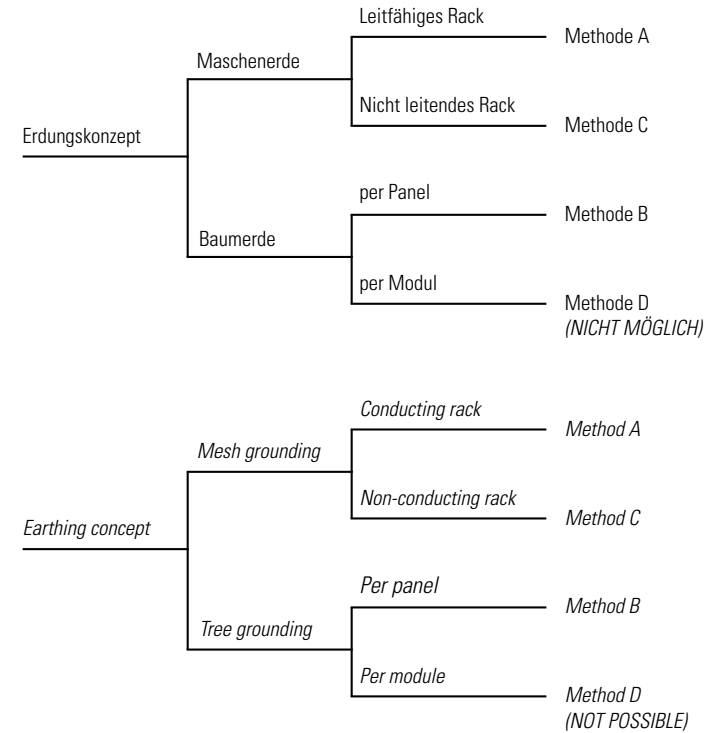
Erdungskonzept

Maschenerde

Leitfähiges Rack

Methode A

Nicht leitendes Rack

Methode C

Baumerde

per Panel

Methode B

per Modul

Methode D
(NICHT MÖGLICH)

Earthing concept

Mesh grounding

Conducting rack

Method A

Non-conducting rack

Method C

Tree grounding

Per panel

Method B

Per module

Method D
(NOT POSSIBLE)